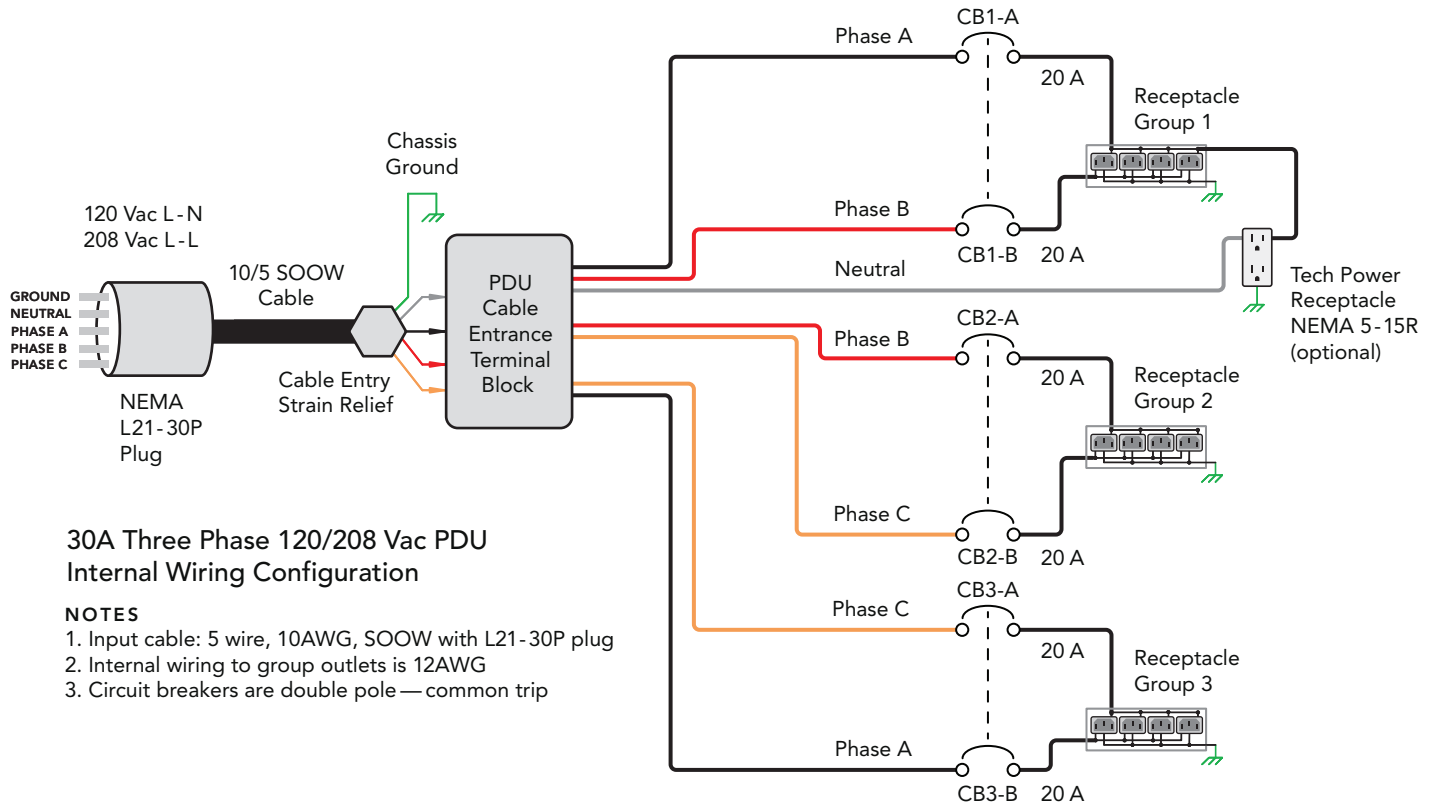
Phase A
CB1-A
20 A
Receptacle Group 1
Chassis Ground
Phase B
120 Vac L-N
208 Vac L-L
CB1-B
20 A
10/5 SOOW Cable
PDU Cable Entrance Terminal Block
Neutral
Tech Power Receptacle NEMA 5-15R (optional)
GROUND
NEUTRAL
PHASE A
PHASE B
PHASE C
CB2-A
Phase B
Cable Entry Strain Relief
20 A
Receptacle Group 2
NEMA L21-30P Plug
Phase C
CB2-B
20 A
30A Three Phase 120/208 Vac PDU
Internal Wiring Configuration
CB3-A
Phase C
NOTES
1. Input cable: 5 wire, 10AWG, SOOW with L21-30P plug
2. Internal wiring to group outlets is 12AWG
3. Circuit breakers are double pole — common trip
20 A
Receptacle Group 3
Phase A
CB3-B
20 A